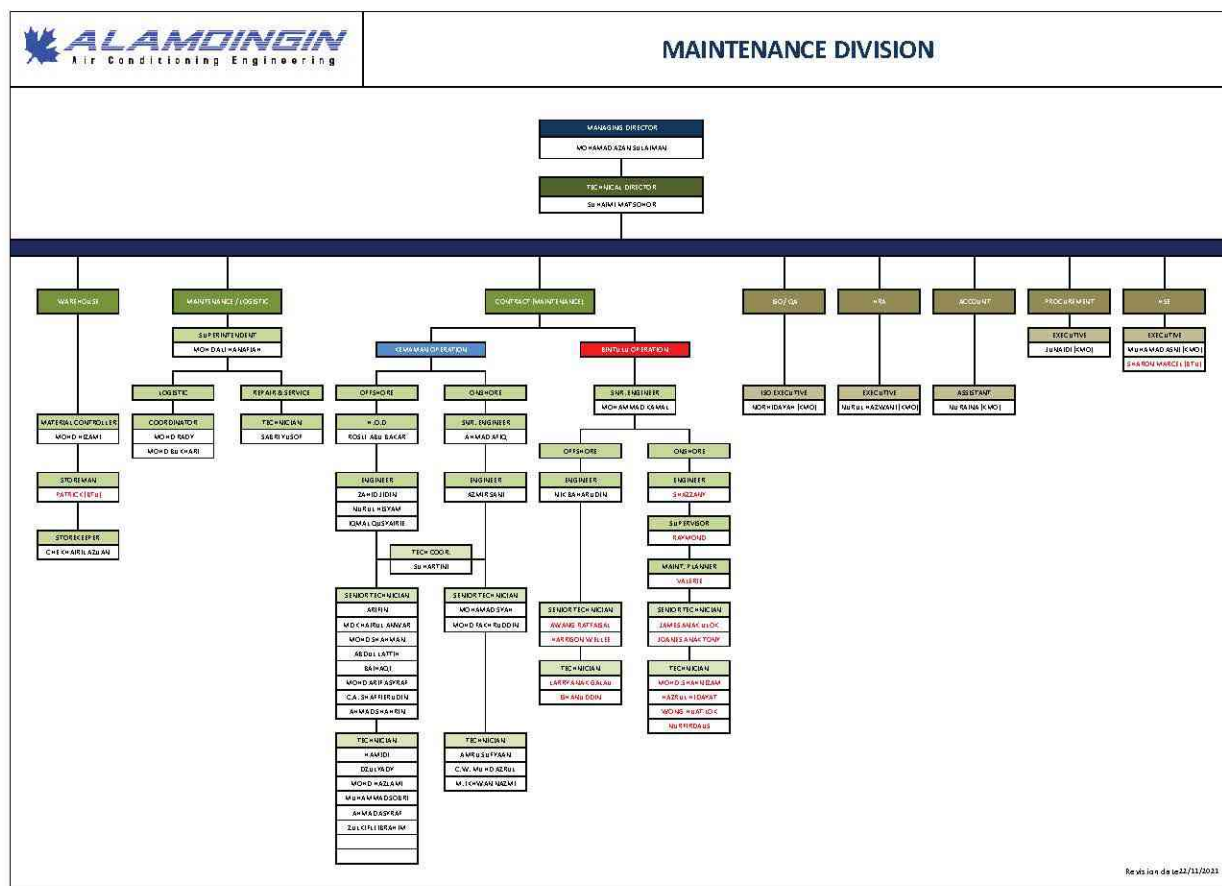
ALAMDINGIN
Air Conditioning Engineering

MAINTENANCE DIVISION

MANAGING DIRECTOR
MOHAMAD AZAN SULAIMAN

TECHNICAL DIRECTOR
SUHAIMI MATSOHOR

WAREHOUSE

MATERIAL CONTROLLER
MOHD HIZAMI

STOREMAN
PATRICK (BTU)

STOREKEEPER
CHE KHAIRIL AZUAN

MAINTENANCE / LOGISTIC

SUPERINTENDENT
MOHD ALI HANAFIAH

LOGISTIC

COORDINATOR
MOHD RADY
MOHD BUKHARI

REPAIR & SERVICE

TECHNICIAN
SABRI YUSOF

CONTRACT (MAINTENANCE)

KEMAMAN OPERATION

OFFSHORE

H.O.D
ROSLI ABU BAKAR

ENGINEER
ZAHIDJIDIN
NURUL HISYAM
IQMAL QUSYAIRIE

TECH COOR.
SUHARTINI

SENIOR TECHNICIAN
ARIFIN
MOHD KHAIRUL ANWAR
MOHD SHAHMAN
ABDUL LATTIH
BAIHAQI
MOHD ARIF ASYRAF
C.A. SHAFFIERUDIN
AHMAD SHAHRIN

TECHNICIAN
HAMIDI
DZULYADY
MOHD HAZLAMI
MUHAMMAD SOBRI
AHMAD ASYRAF
ZULKIFLI IBRAHIM

ONSHORE

SNR. ENGINEER
AHMAD AFIQ

ENGINEER
AZMIR SANI

SENIOR TECHNICIAN
MOHAMAD SYAH
MOHD FAKHRUDDIN

TECHNICIAN
AMRU SUFYAAN
C.W. MUHD AZRUL
M. IKHWAN NAZMI

BINTULU OPERATION

SNR. ENGINEER
MOHAMMAD KAMAL

OFFSHORE

ENGINEER
NIK BAHARUDIN

SENIOR TECHNICIAN
AWANG RAFFAISAL
HARRISON WILLIE

TECHNICIAN
LARRY ANAK GALAU
BHANUDDIN

ONSHORE

ENGINEER
SHAZZANY

SUPERVISOR
RAYMOND

MAINT. PLANNER
VALERIE

SENIOR TECHNICIAN
JAMES ANAK USOK
JOANES ANAK TONY

TECHNICIAN
MOHD SHAHNIZAM
HAZRUL HIDAYAT
WONG WAT LOK
NURFIRDAUS

ISO / QA

ISO EXECUTIVE
NORHIDAYAH (KMO)

HRA

EXECUTIVE
NURUL HAZWANI (KMO)

ACCOUNT

ASSISTANT
NURAINA (KMO)

PROCUREMENT

EXECUTIVE
JUNAIDI (KMO)

HSE

EXECUTIVE
MUHAMAD ASNI (KMO)
SHARON MARCEL (BTU)

Revision date 22/11/2021